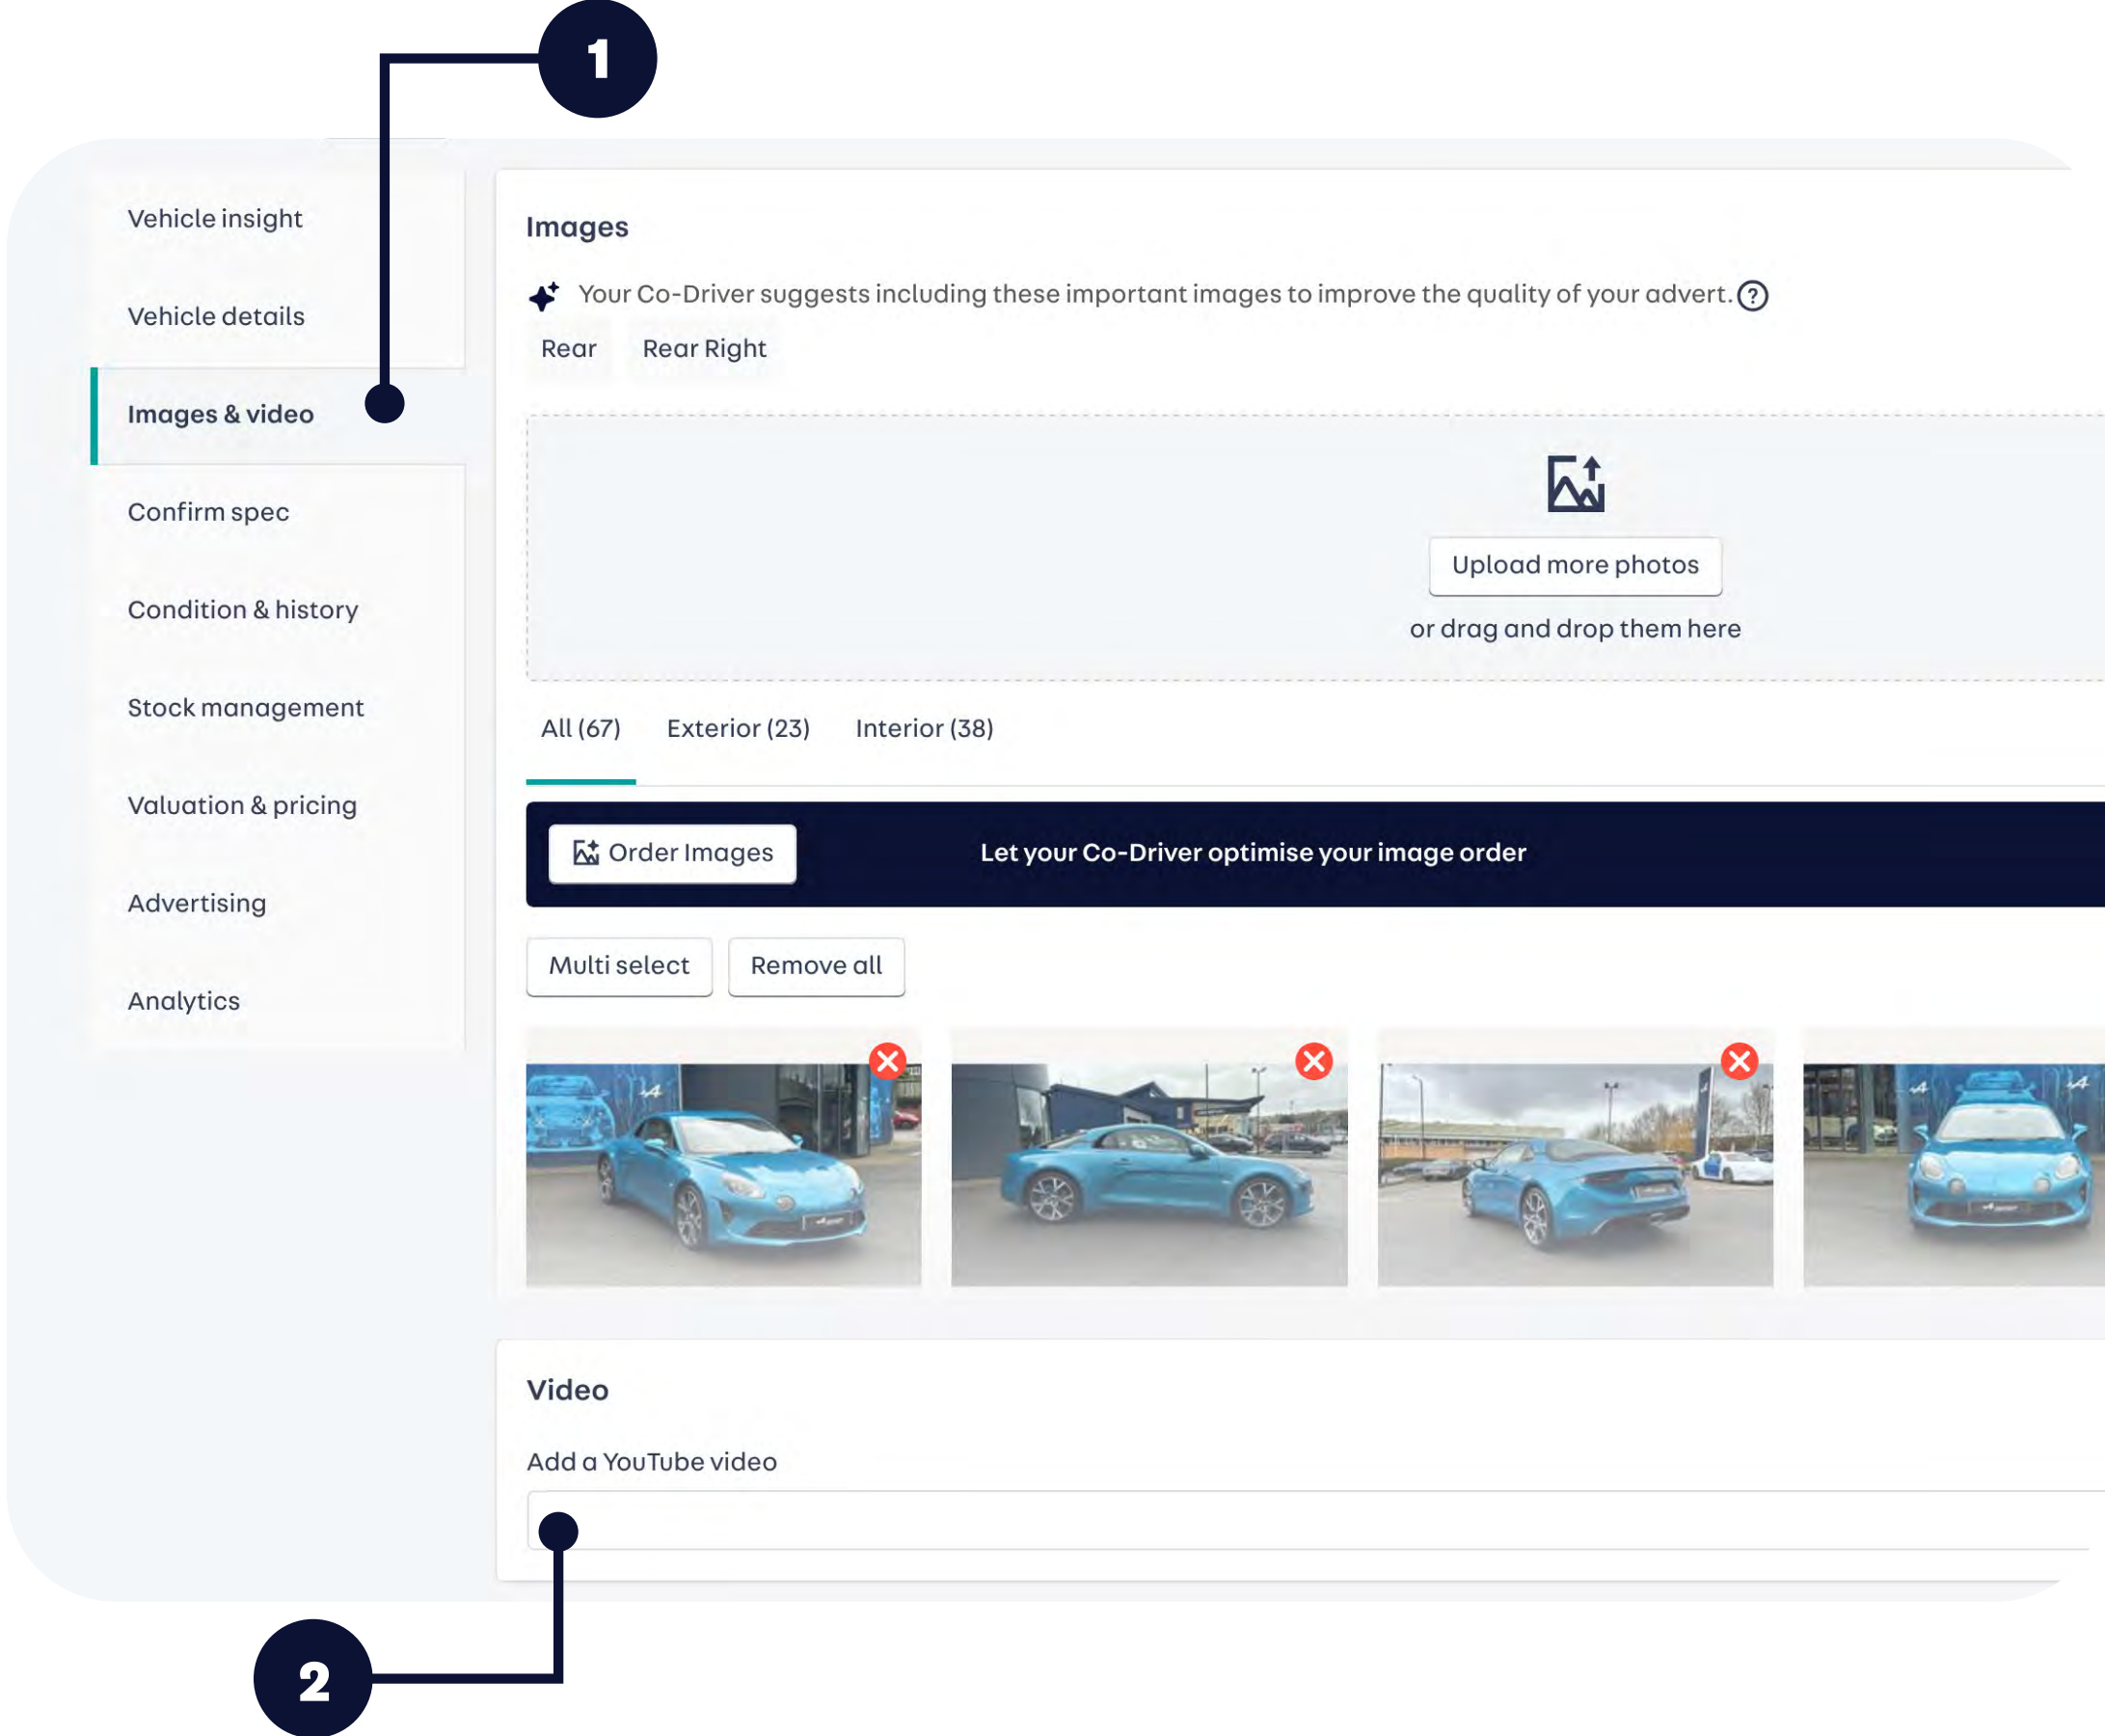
1

Vehicle insight

Vehicle details

Images & video

Confirm spec

Condition & history

Stock management

Valuation & pricing

Advertising

Analytics

Images

Your Co-Driver suggests including these important images to improve the quality of your advert. ?

Rear Rear Right

Upload more photos

or drag and drop them here

All (67) Exterior (23) Interior (38)

Order Images

Let your Co-Driver optimise your image order

Multi select Remove all

Video

Add a YouTube video

2